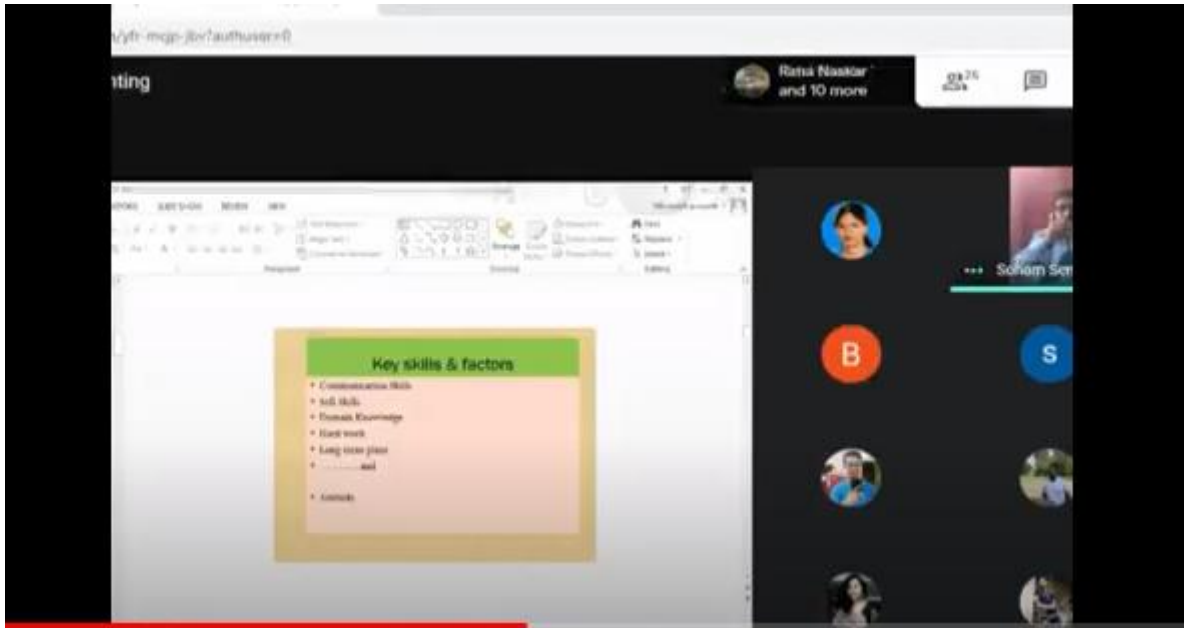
/yfr-mqp-jbv?authuser=0

nting

Rima Naskar and 10 more

26

Key skills & factors

• Communication Skills
• Soft Skills
• Domain Knowledge
• Hard work
• Long term plan
• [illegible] and
• Attitude

Soham Sen

B

S